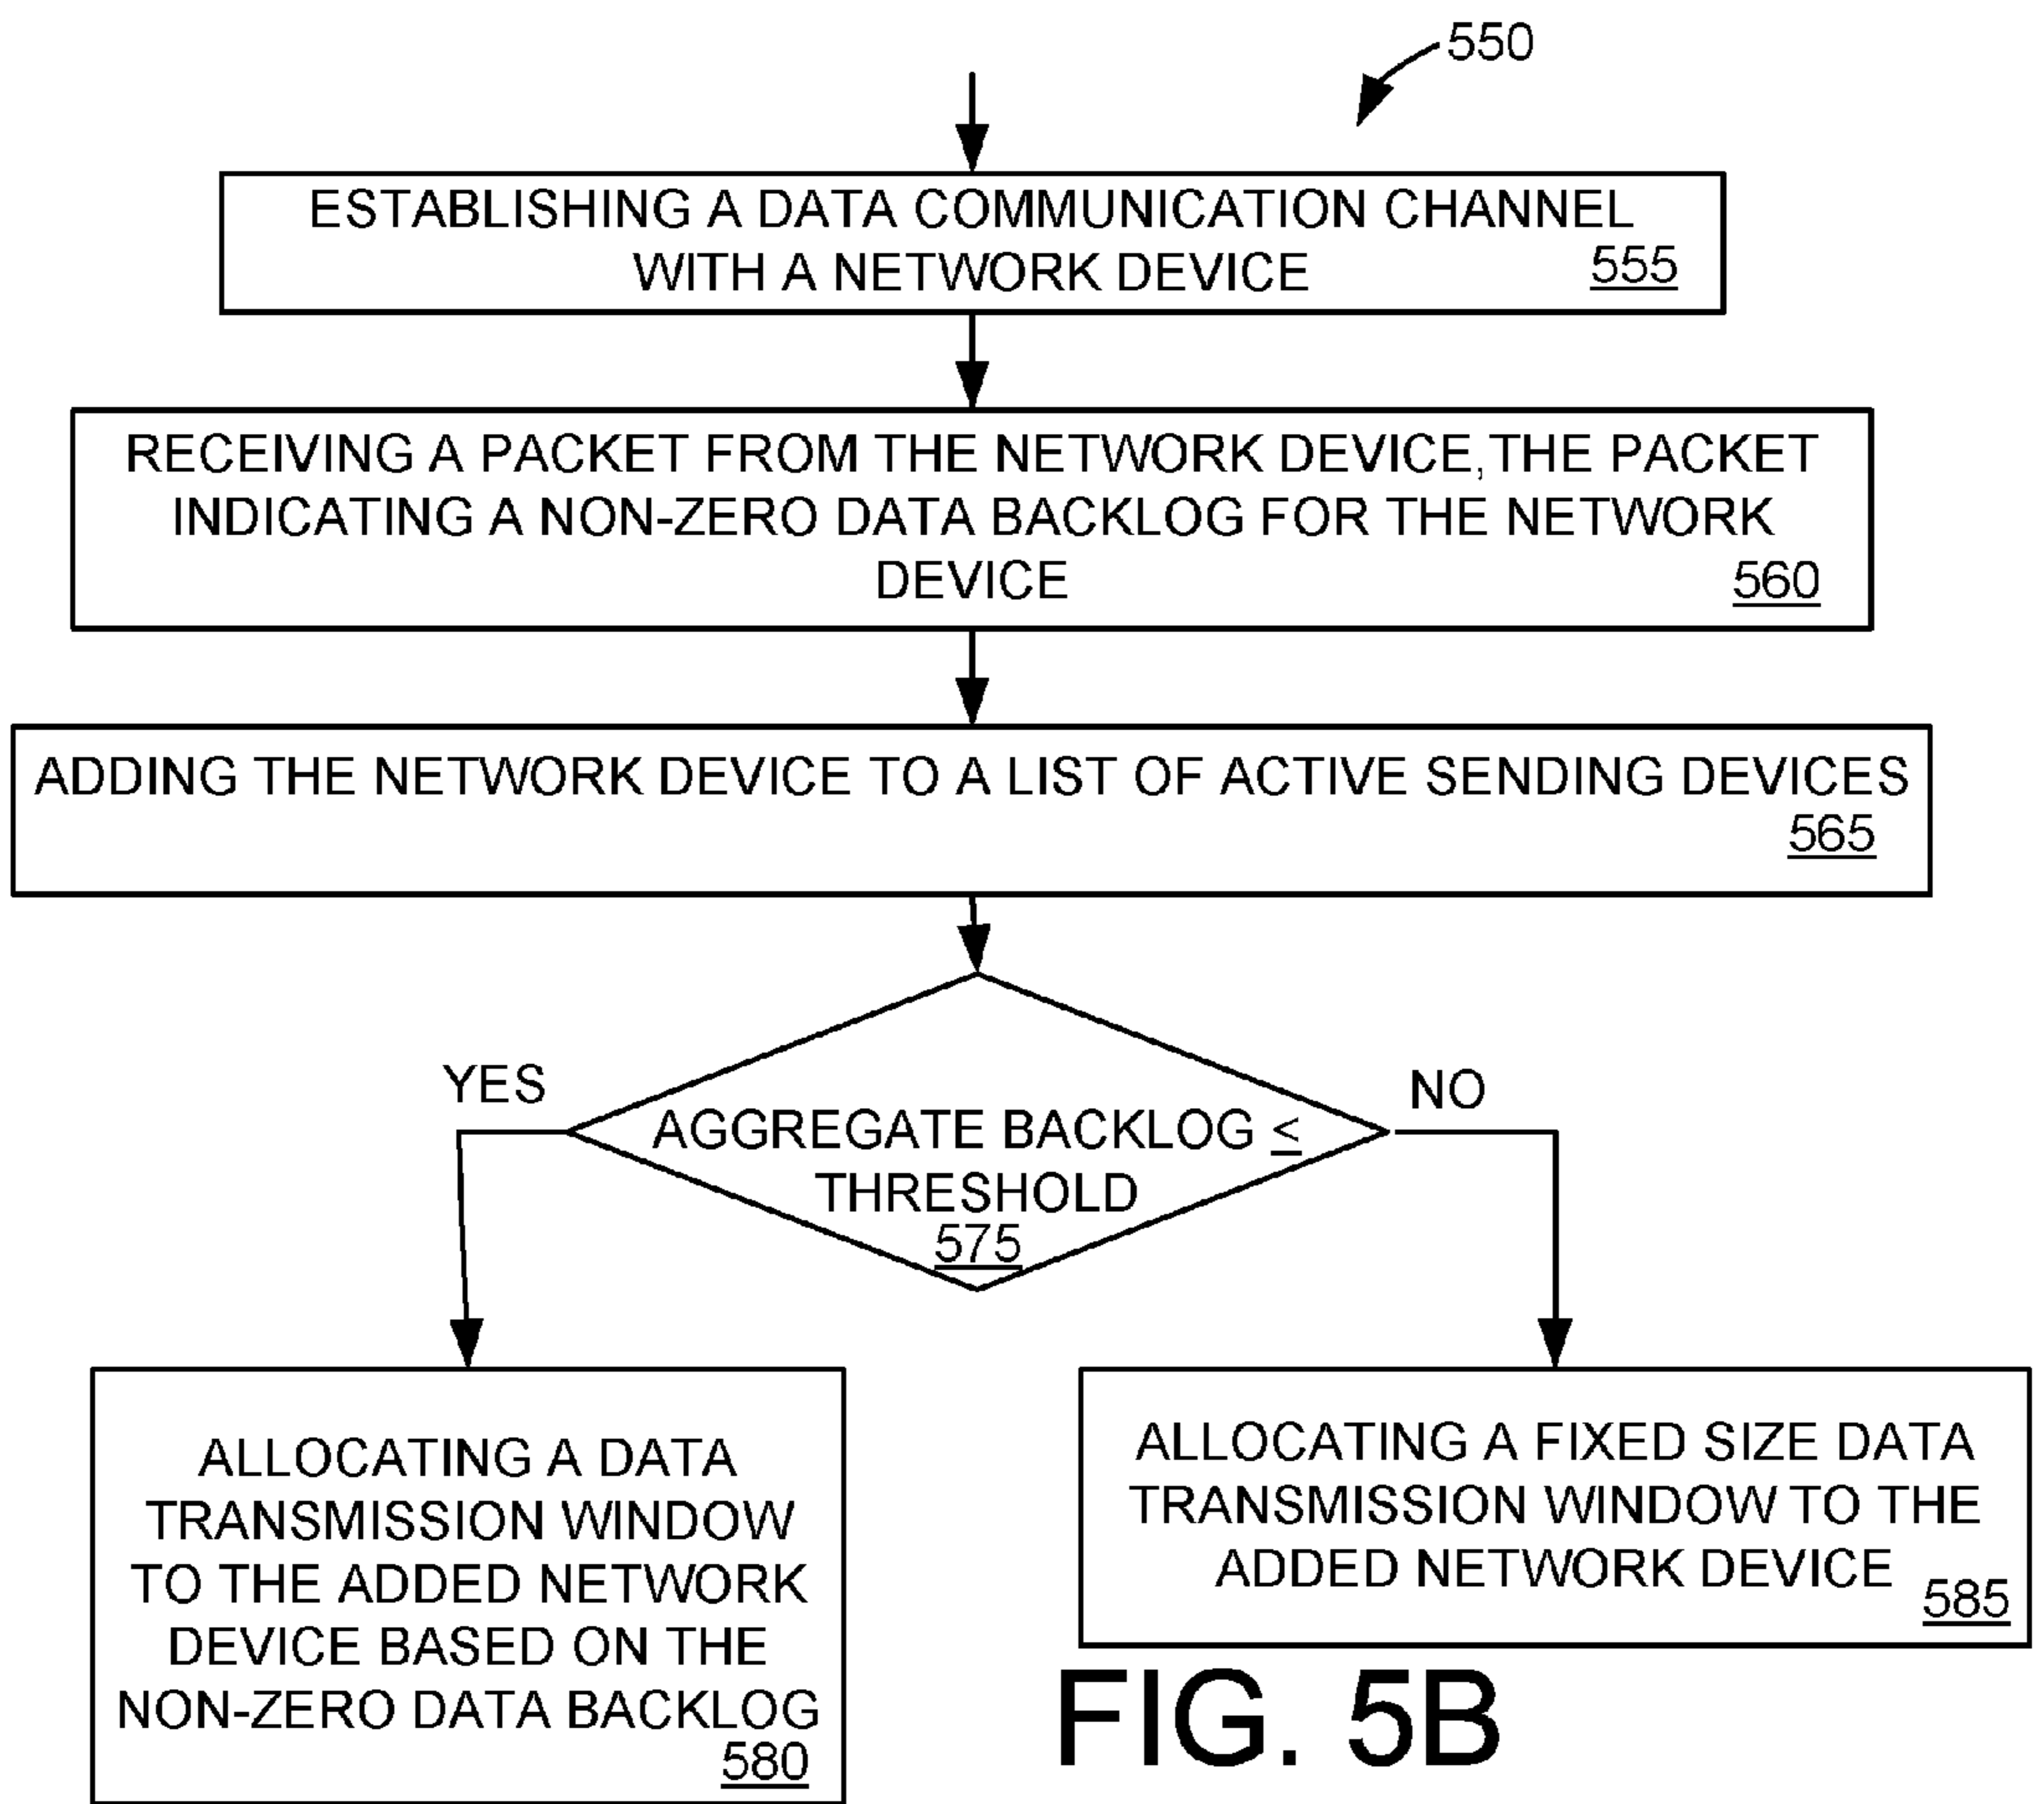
550

ESTABLISHING A DATA COMMUNICATION CHANNEL WITH A NETWORK DEVICE 555

RECEIVING A PACKET FROM THE NETWORK DEVICE, THE PACKET INDICATING A NON-ZERO DATA BACKLOG FOR THE NETWORK DEVICE 560

ADDING THE NETWORK DEVICE TO A LIST OF ACTIVE SENDING DEVICES 565

YES

AGGREGATE BACKLOG $\leq$ THRESHOLD 575

NO

ALLOCATING A DATA TRANSMISSION WINDOW TO THE ADDED NETWORK DEVICE BASED ON THE NON-ZERO DATA BACKLOG 580

ALLOCATING A FIXED SIZE DATA TRANSMISSION WINDOW TO THE ADDED NETWORK DEVICE 585

FIG. 5B